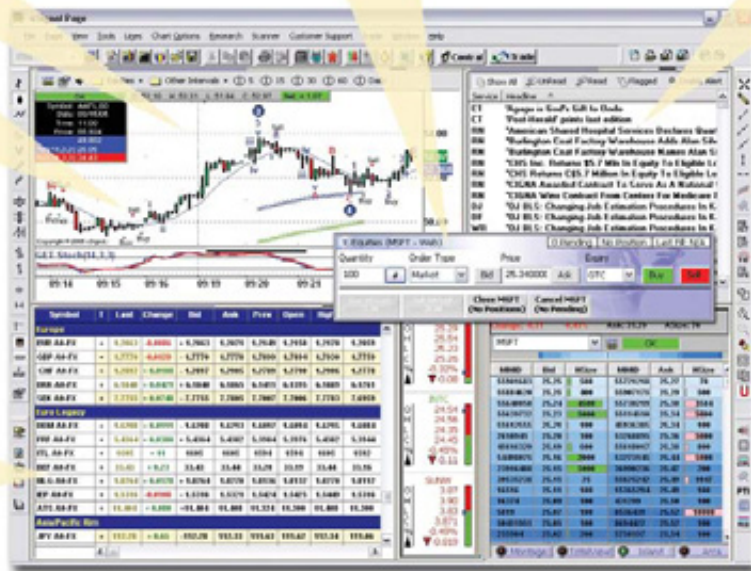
File Edit View Tools Layer Chart Options Research Scanner Customer Support Trade Window Help

Central Trade

Other Intervals 1 5 10 30 60

Symbol: AAPL
Date:
Time:
Price:

Copyright © 2009 eSignal

GET Stoch(14,3,3)

09:15 09:16 09:19 09:20 09:21

Show All Unread Read Flagged

Service Headline

CT 'Rpage-a' GoP's Gift to Dodo
CT 'Post-Herald' points last edition
RN 'American Shared Hospital Services Declares Quar
RN 'Burlington Coat Factory Warehouse Adds Alan Sil
RN 'Burlington Coat Factory Warehouse Names Alan S
RN 'CNS Inc. Returns $5.7 Mln In Equity To Eligible Lo
RN 'CNS Returns C$5.7 Million In Equity To Eligible Lo
RN 'CIGNA Awarded Contract To Serve As A National
RN 'CIGNA Wins Contract From Centers For Medicare
DJ 'DJ BLS: Changing Job Estimation Procedures In
DJ 'DJ BLS: Changing Job Estimation Procedures In
DJ 'DJ BLS: Changing Job Estimation Procedures In

Equities (MSFT - Web)

0 Pending No Position Last fill: N/A

Quantity 100
Order Type Market
Price Bid 25.340000 Ask
Expiry GTC
Buy Sell

Close MSFT (No Positions)
Cancel MSFT (No Pending)

| Symbol | | Last | Change | Bid | Ask | Prev | Open | High |
|---|---|---|---|---|---|---|---|---|
| Europe | | | | | | | | |
| EUR A0-FX | | | | | | | | |
| GBP A0-FX | | | | | | | | |
| CHF A0-FX | | | | | | | | |
| DKK A0-FX | | | | | | | | |
| SEK A0-FX | | | | | | | | |
| Euro Legacy | | | | | | | | |
| DEM A0-FX | | | | | | | | |
| FRF A0-FX | | | | | | | | |
| ITL A0-FX | | | | | | | | |
| BEF A0-FX | | | | | | | | |
| NLG A0-FX | | | | | | | | |
| IEP A0-FX | | | | | | | | |
| ATS A0-FX | | | | | | | | |
| Asia/Pacific Rim | | | | | | | | |
| JPY A0-FX | | | | | | | | |

MSFT OK

| MMID | Bid | BSize | MMID | Ask | ASize |
|---|---|---|---|---|---|

Montage Timesaved Island Arca